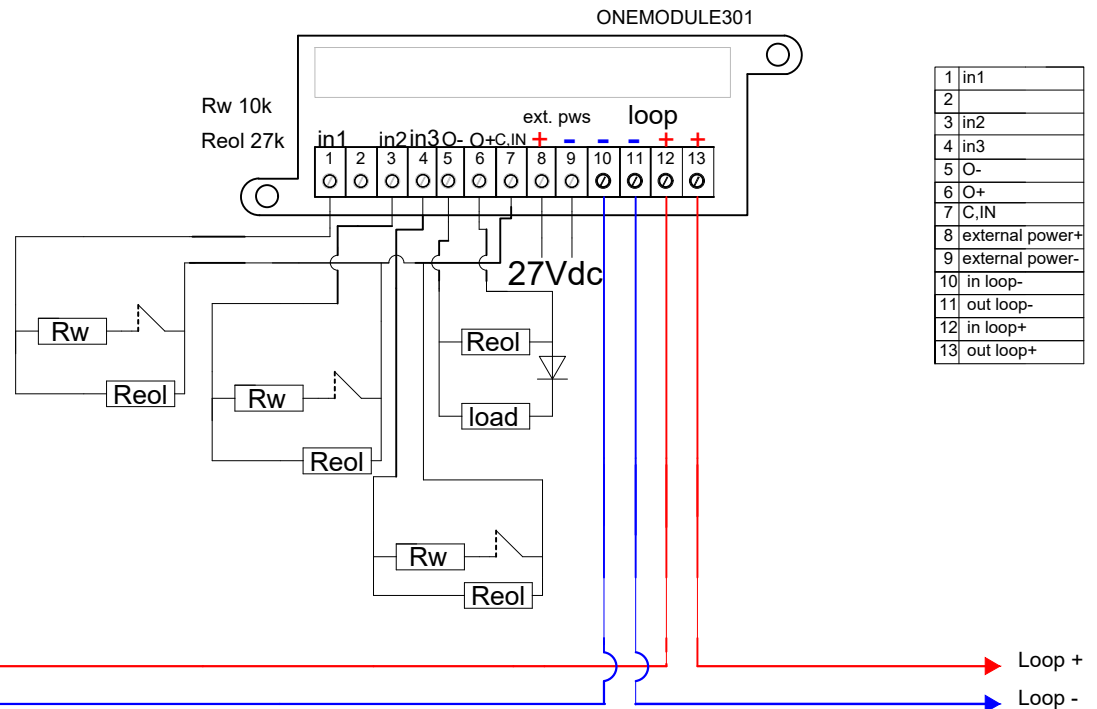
ONEMODULE301

Rw 10k
Reol 27k

in1 in2 in3 O- O+ C.IN ext. pws loop
+ - - - + +
1 2 3 4 5 6 7 8 9 10 11 12 13

27Vdc

Rw
Reol
Rw
Reol
Rw
Reol
Reol
load

| 1 | in1 |
|---|---|
| 2 | |
| 3 | in2 |
| 4 | in3 |
| 5 | O- |
| 6 | O+ |
| 7 | C,IN |
| 8 | external power+ |
| 9 | external power- |
| 10 | in loop- |
| 11 | out loop- |
| 12 | in loop+ |
| 13 | out loop+ |

Loop +
Loop -